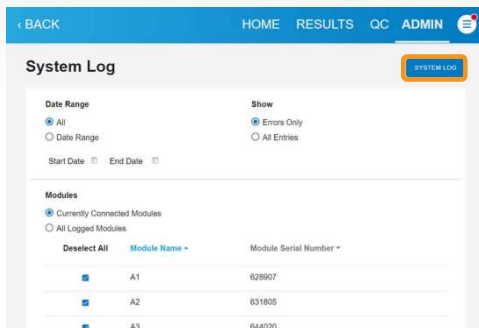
‹ BACK

HOME RESULTS QC ADMIN

System Log

SYSTEM LOG

Date Range

All

Date Range

Start Date End Date

Show

Errors Only

All Entries

Modules

Currently Connected Modules

All Logged Modules

| Deselect All | Module Name ▲ | Module Serial Number ▼ |
|---|---|---|
| | A1 | 628907 |
| | A2 | 631805 |
| | A3 | 644020 |